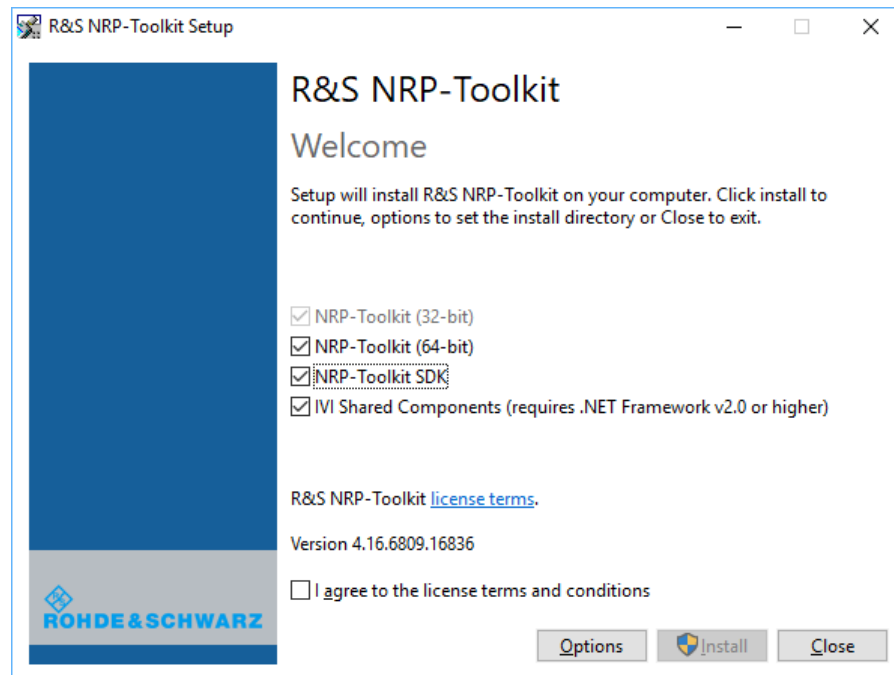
R&S NRP-Toolkit Setup

R&S NRP-Toolkit

Welcome

Setup will install R&S NRP-Toolkit on your computer. Click install to continue, options to set the install directory or Close to exit.

NRP-Toolkit (32-bit)
NRP-Toolkit (64-bit)
NRP-Toolkit SDK
IVI Shared Components (requires .NET Framework v2.0 or higher)

R&S NRP-Toolkit license terms.

Version 4.16.6809.16836

I agree to the license terms and conditions

ROHDE&SCHWARZ

Options
Install
Close